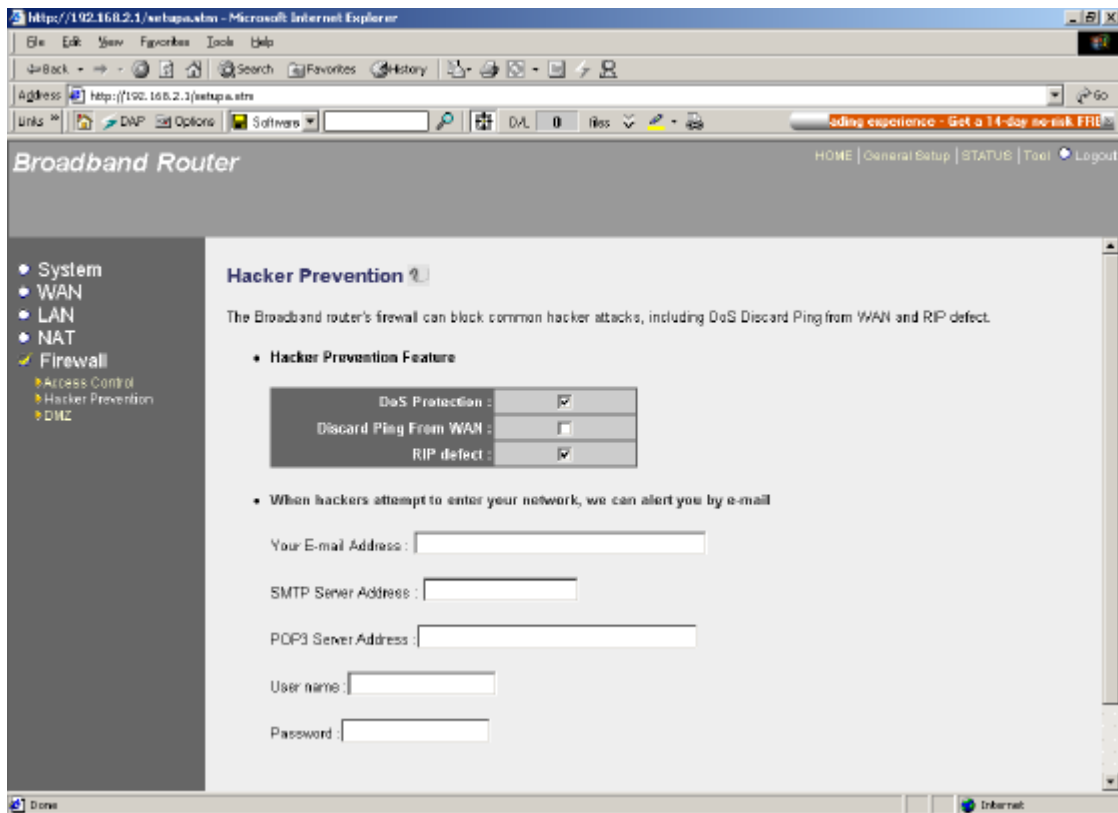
http://192.168.2.1/setupa.stm - Microsoft Internet Explorer

File Edit View Favorites Tools Help

Back Search Favorites History

Address http://192.168.2.1/setupa.stm Go

Links DAP Options Software D/L 0 files

ading experience - Get a 14-day no-risk FRE

Broadband Router

HOME | General Setup | STATUS | Tool Logout

• System
• WAN
• LAN
• NAT
Firewall
Access Control
Hacker Prevention
DMZ

Hacker Prevention

The Broadband router's firewall can block common hacker attacks, including DoS Discard Ping from WAN and RIP defect.

• Hacker Prevention Feature

| | |
|---|---|
| DoS Protection : | ☑ |
| Discard Ping From WAN : | ☐ |
| RIP defect : | ☑ |

• When hackers attempt to enter your network, we can alert you by e-mail

Your E-mail Address :

SMTP Server Address :

POP3 Server Address :

User name :

Password :

Done

Internet